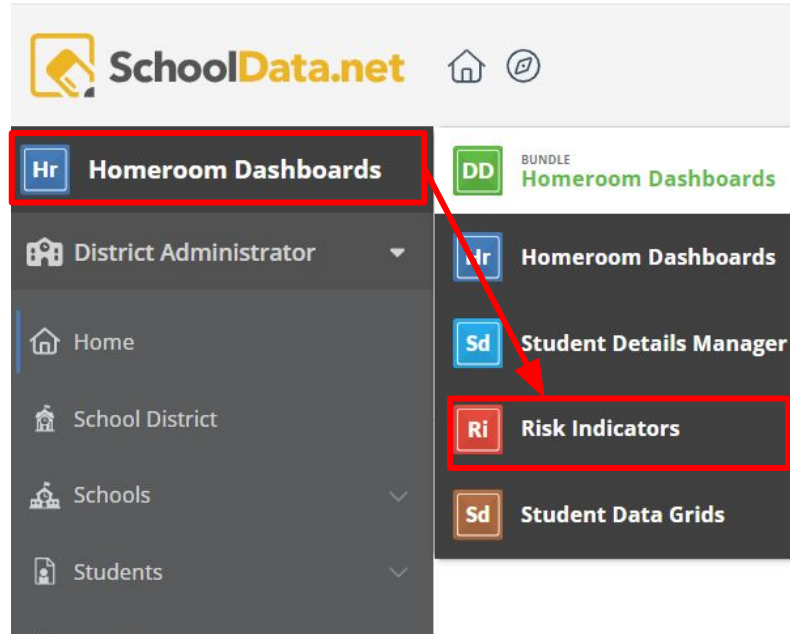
SchoolData.net

Hr Homeroom Dashboards

District Administrator

Home

School District

Schools

Students

DD BUNDLE
Homeroom Dashboards

Hr Homeroom Dashboards

Sd Student Details Manager

Ri Risk Indicators

Sd Student Data Grids